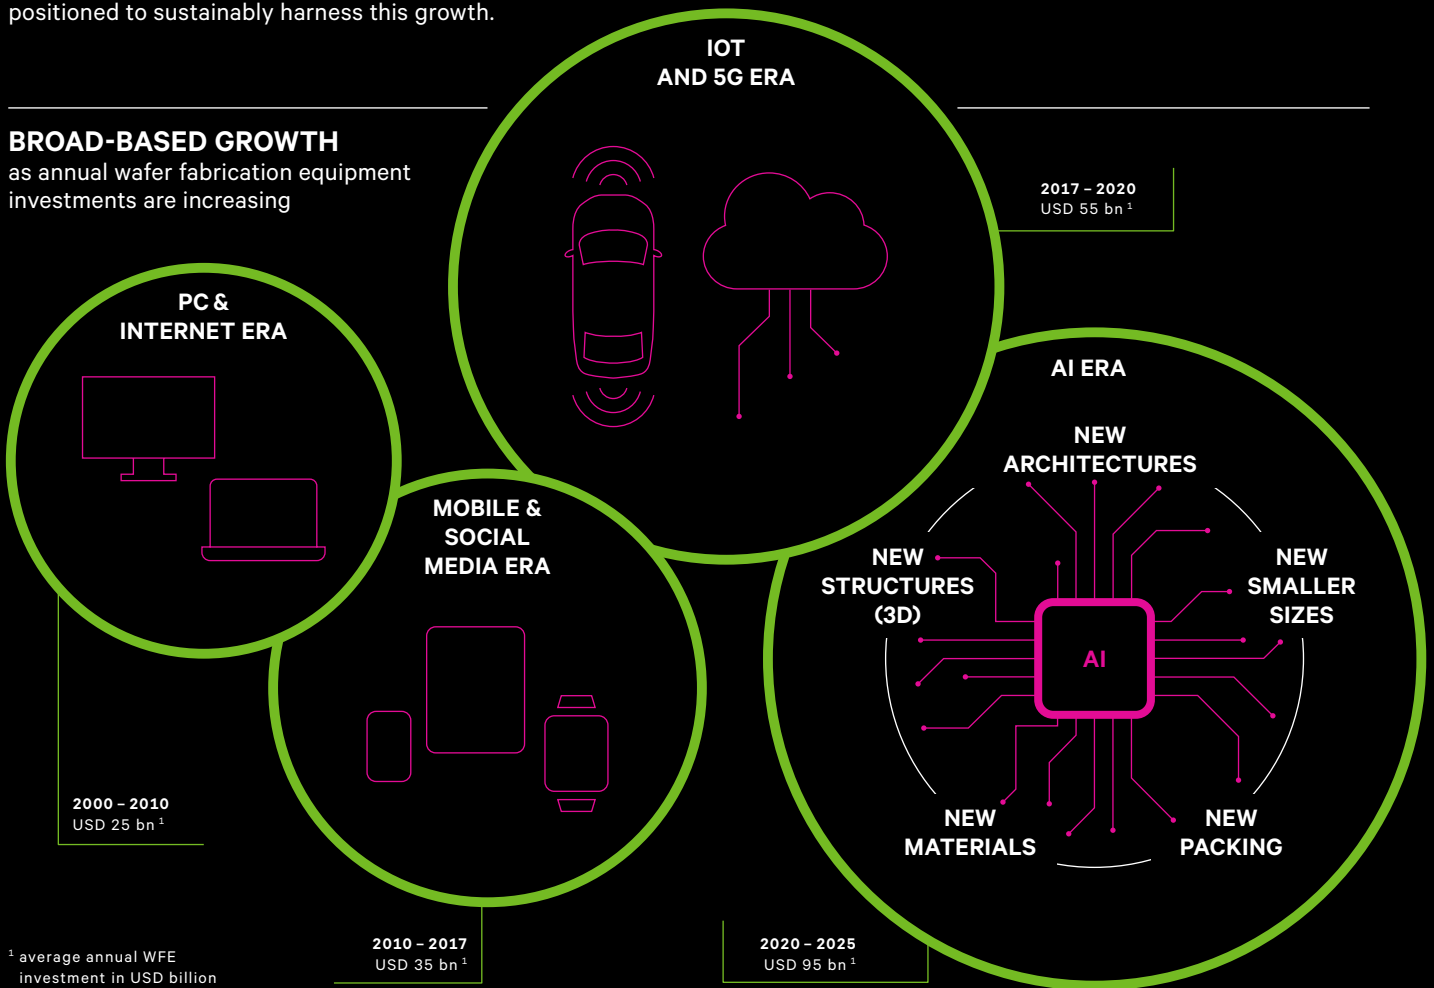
positioned to sustainably harness this growth.

BROAD-BASED GROWTH
as annual wafer fabrication equipment investments are increasing

IOT
AND 5G ERA

2017 – 2020
USD 55 bn $^1$

PC &
INTERNET ERA

MOBILE &
SOCIAL
MEDIA ERA

AI ERA

NEW
ARCHITECTURES

NEW
STRUCTURES
(3D)

NEW
SMALLER
SIZES

AI

NEW
MATERIALS

NEW
PACKING

2000 – 2010
USD 25 bn $^1$

2010 – 2017
USD 35 bn $^1$

2020 – 2025
USD 95 bn $^1$

$^1$ average annual WFE investment in USD billion